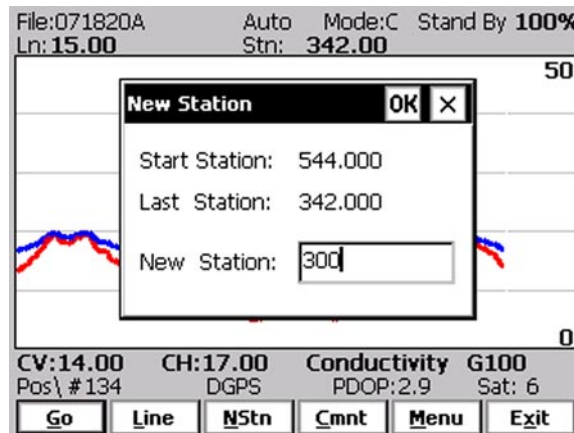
File:071820A Auto Mode:C Stand By 100%
Ln:15.00 Stn: 342.00

50

New Station OK ×

Start Station: 544.000

Last Station: 342.000

New Station: 300

0

CV:14.00 CH:17.00 Conductivity G100
Pos\ #134 DGPS PDOP:2.9 Sat: 6

| Go | Line | NStn | Cmnt | Menu | Exit |
|---|---|---|---|---|---|